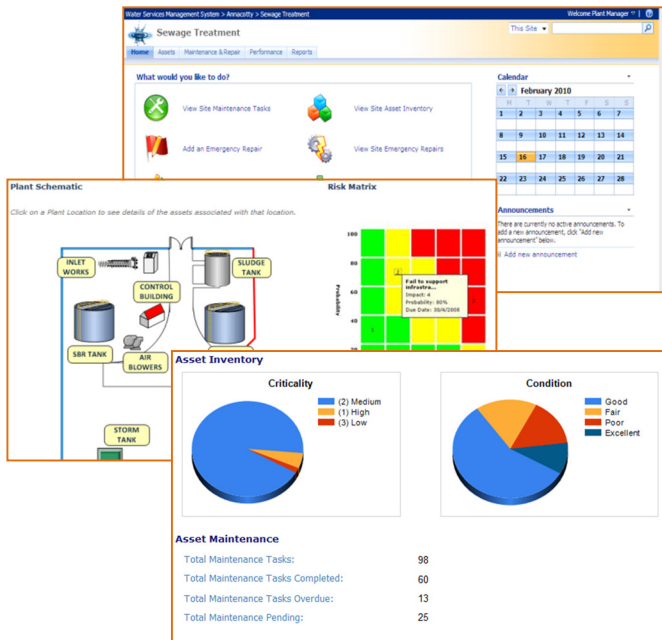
Water Services Management System > Annacotty > Sewage Treatment

Welcome Plant Manager

Sewage Treatment

This Site

Home | Assets | Maintenance & Repair | Performance | Reports

What would you like to do?

View Site Maintenance Tasks

View Site Asset Inventory

Add an Emergency Repair

View Site Emergency Repairs

Calendar

February 2010

| M | T | W | T | F | S | S |
|---|---|---|---|---|---|---|
| 1 | 2 | 3 | 4 | 5 | 6 | 7 |
| 8 | 9 | 10 | 11 | 12 | 13 | 14 |
| 15 | 16 | 17 | 18 | 19 | 20 | 21 |
| 22 | 23 | 24 | 25 | 26 | 27 | 28 |

Announcements

There are currently no active announcements. To add a new announcement, click "Add new announcement" below.

Add new announcement

Plant Schematic

Click on a Plant Location to see details of the assets associated with that location.

INLET WORKS

SLUDGE TANK

CONTROL BUILDING

SBR TANK

AIR BLOWERS

STORM TANK

Risk Matrix

100

80

60

40

20

Probability

Fail to support infrastra...
Impact: 4
Probability: 80%
Due Date: 30/4/2008

Asset Inventory

Criticality

(2) Medium
(1) High
(3) Low

Condition

Good
Fair
Poor
Excellent

Asset Maintenance

Total Maintenance Tasks: 98

Total Maintenance Tasks Completed: 60

Total Maintenance Tasks Overdue: 13

Total Maintenance Pending: 25